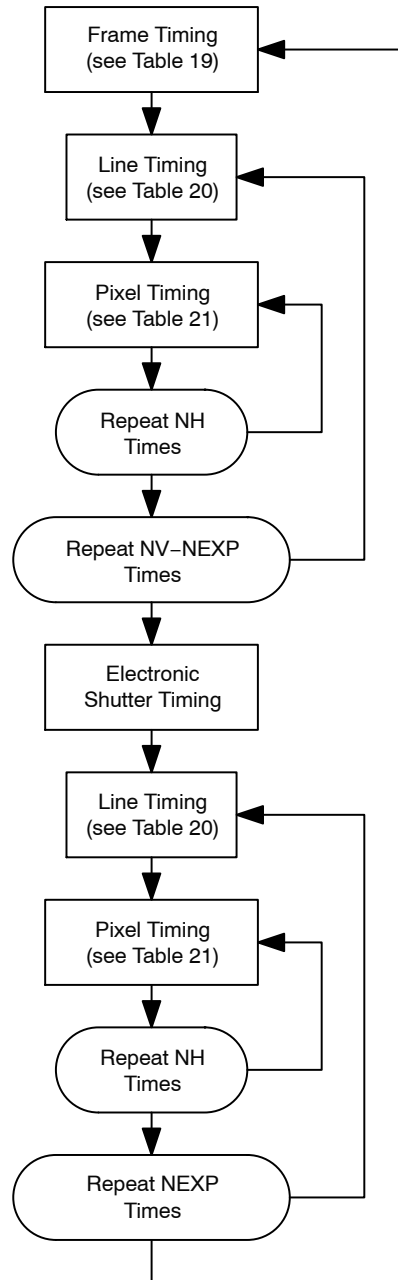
Frame Timing
(see Table 19)

Line Timing
(see Table 20)

Pixel Timing
(see Table 21)

Repeat NH
Times

Repeat NV−NEXP
Times

Electronic
Shutter Timing

Line Timing
(see Table 20)

Pixel Timing
(see Table 21)

Repeat NH
Times

Repeat NEXP
Times